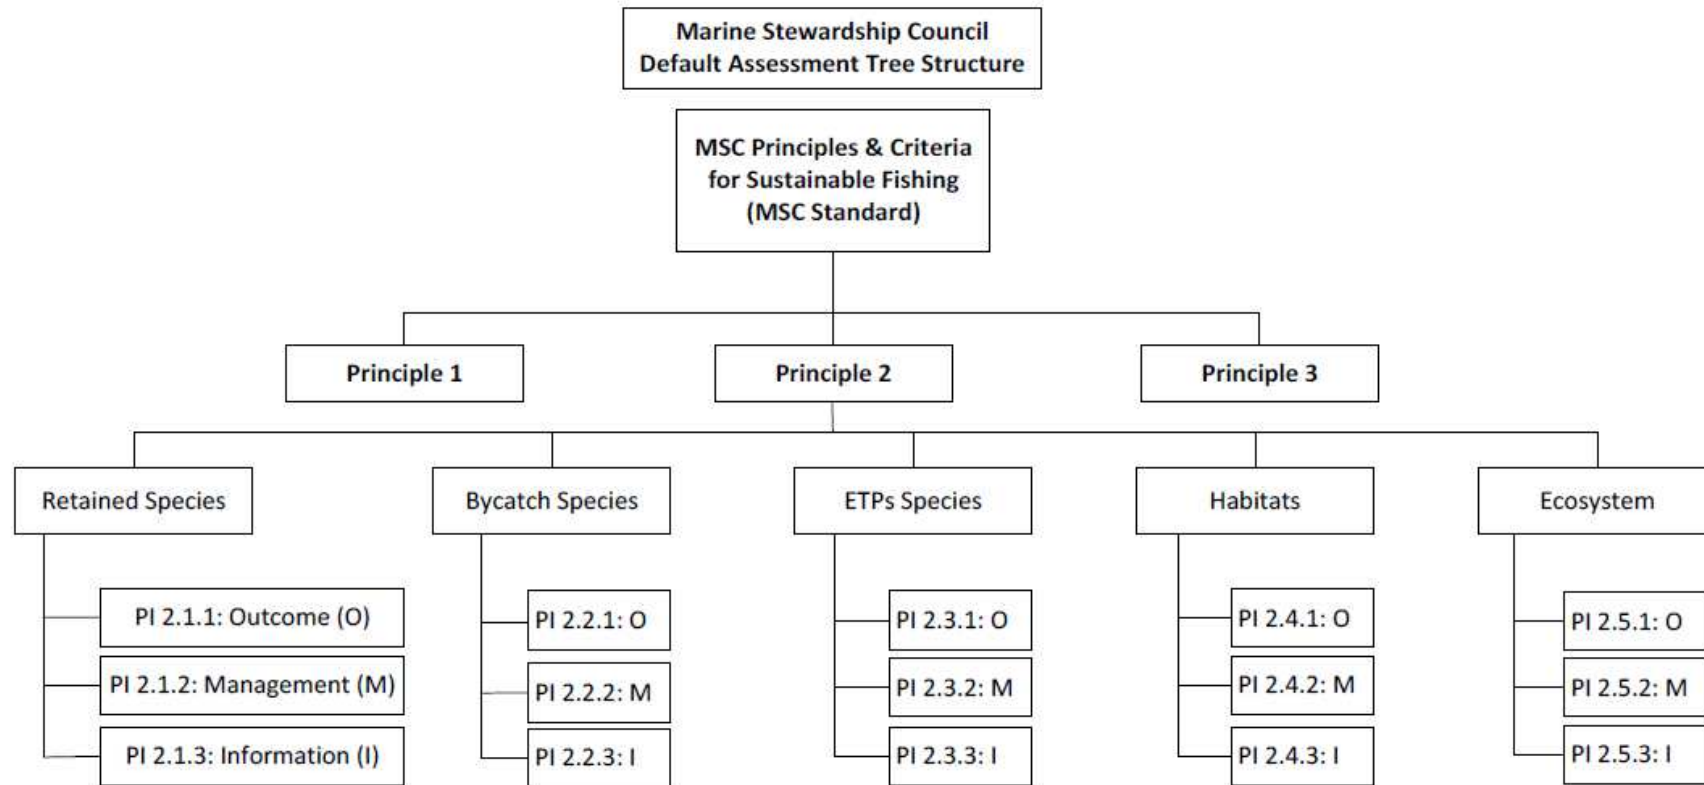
Marine Stewardship Council Default Assessment Tree Structure

MSC Principles & Criteria for Sustainable Fishing (MSC Standard)

Principle 1

Principle 2

Principle 3

Retained Species

PI 2.1.1: Outcome (O)

PI 2.1.2: Management (M)

PI 2.1.3: Information (I)

Bycatch Species

PI 2.2.1: O

PI 2.2.2: M

PI 2.2.3: I

ETPs Species

PI 2.3.1: O

PI 2.3.2: M

PI 2.3.3: I

Habitats

PI 2.4.1: O

PI 2.4.2: M

PI 2.4.3: I

Ecosystem

PI 2.5.1: O

PI 2.5.2: M

PI 2.5.3: I